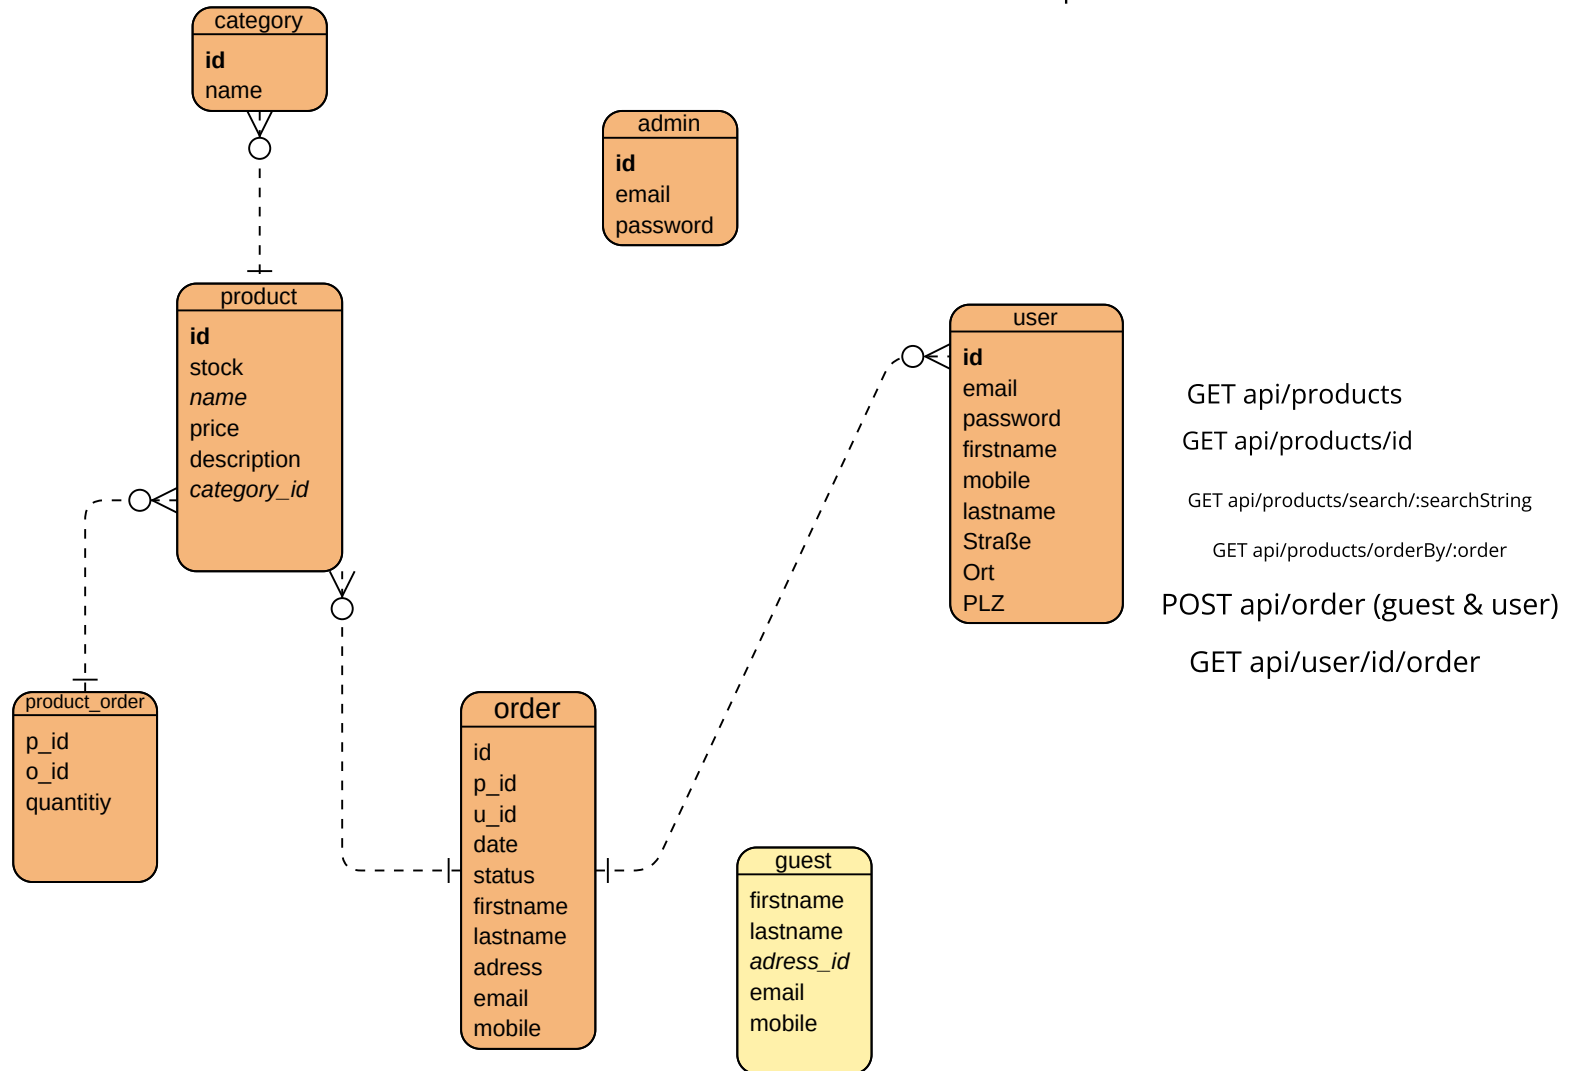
category
**id**
name

admin
**id**
email
password

product
**id**
stock
*name*
price
description
*category_id*

user
**id**
email
password
firstname
mobile
lastname
Straße
Ort
PLZ

GET api/products

GET api/products/id

GET api/products/search/:searchString

GET api/products/orderBy/:order

POST api/order (guest & user)

GET api/user/id/order

product_order
p_id
o_id
quantitiy

order
id
p_id
u_id
date
status
firstname
lastname
adress
email
mobile

guest
firstname
lastname
*adress_id*
email
mobile